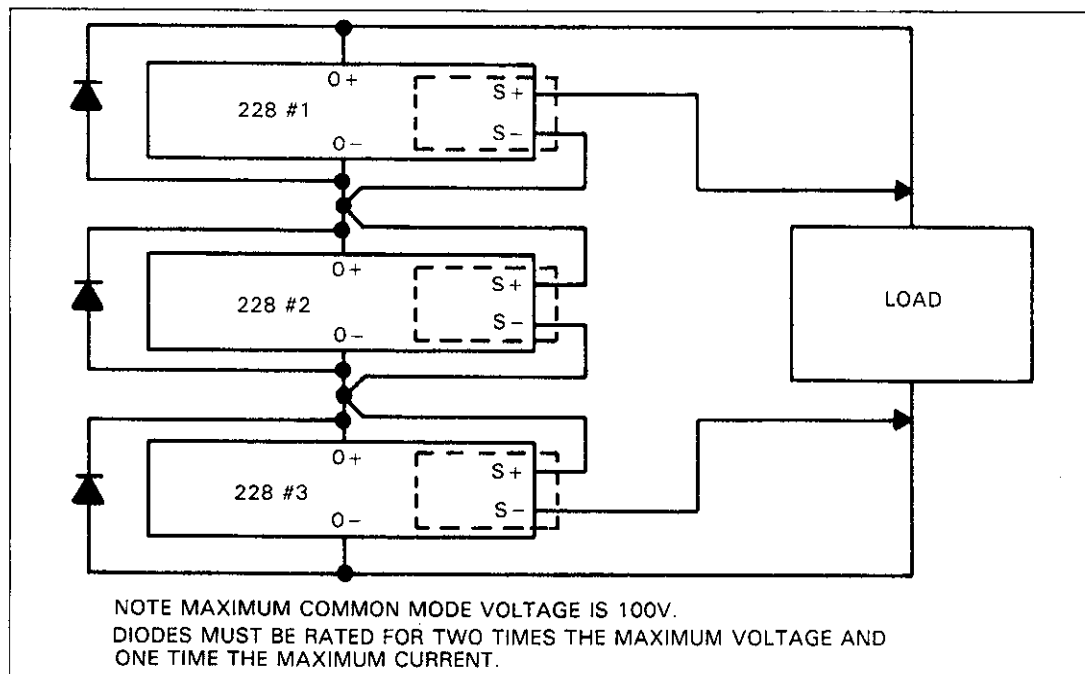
O +
228 #1
O −
S +
S −

O +
228 #2
O −
S +
S −

O +
228 #3
O −
S +
S −

LOAD

NOTE MAXIMUM COMMON MODE VOLTAGE IS 100V.
DIODES MUST BE RATED FOR TWO TIMES THE MAXIMUM VOLTAGE AND ONE TIME THE MAXIMUM CURRENT.